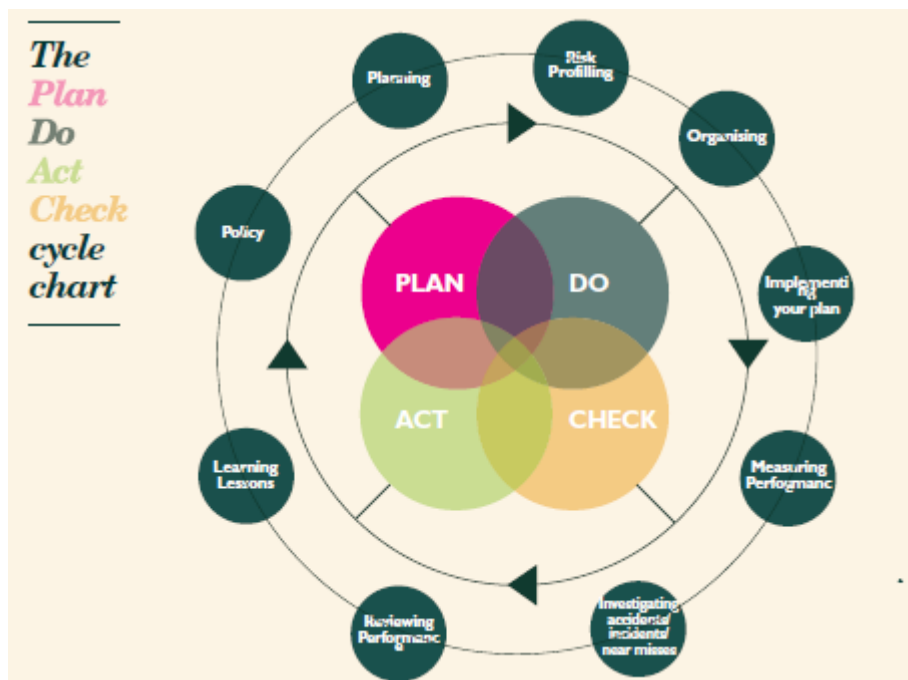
The Plan Do Act Check cycle chart

Planning

Risk Profiling

Organising

Implementing your plan

Measuring Performance

Investigating accidents/ incidents/ near misses

Reviewing Performance

Learning Lessons

Policy

PLAN

DO

ACT

CHECK